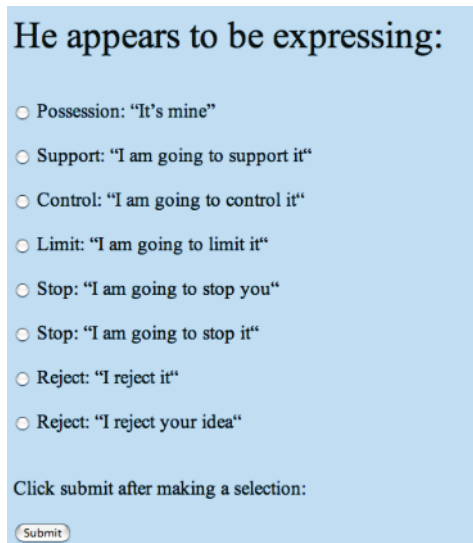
He appears to be expressing:

Possession: “It’s mine”

Support: “I am going to support it“

Control: “I am going to control it“

Limit: “I am going to limit it“

Stop: “I am going to stop you“

Stop: “I am going to stop it“

Reject: “I reject it“

Reject: “I reject your idea“

Click submit after making a selection:

Submit